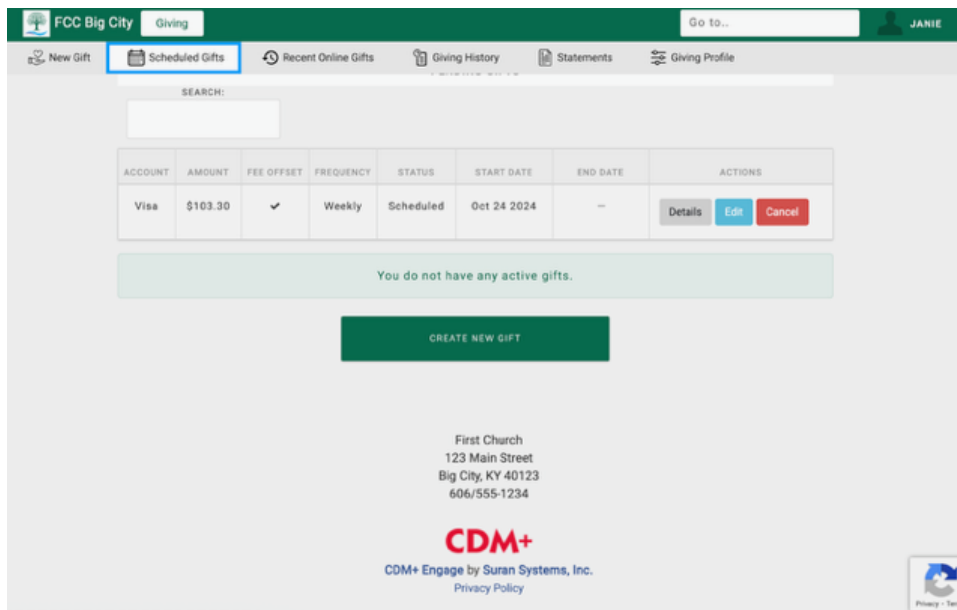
FCC Big City Giving

Go to..

JANIE

New Gift | Scheduled Gifts | Recent Online Gifts | Giving History | Statements | Giving Profile

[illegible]

SEARCH:

| ACCOUNT | AMOUNT | FEE OFFSET | FREQUENCY | STATUS | START DATE | END DATE | ACTIONS |
|---|---|---|---|---|---|---|---|
| Visa | $103.30 | ✔ | Weekly | Scheduled | Oct 24 2024 | — | Details Edit Cancel |

You do not have any active gifts.

CREATE NEW GIFT

First Church
123 Main Street
Big City, KY 40123
606/555-1234

CDM+

CDM+ Engage by Suran Systems, Inc.

Privacy Policy

Privacy - Ter